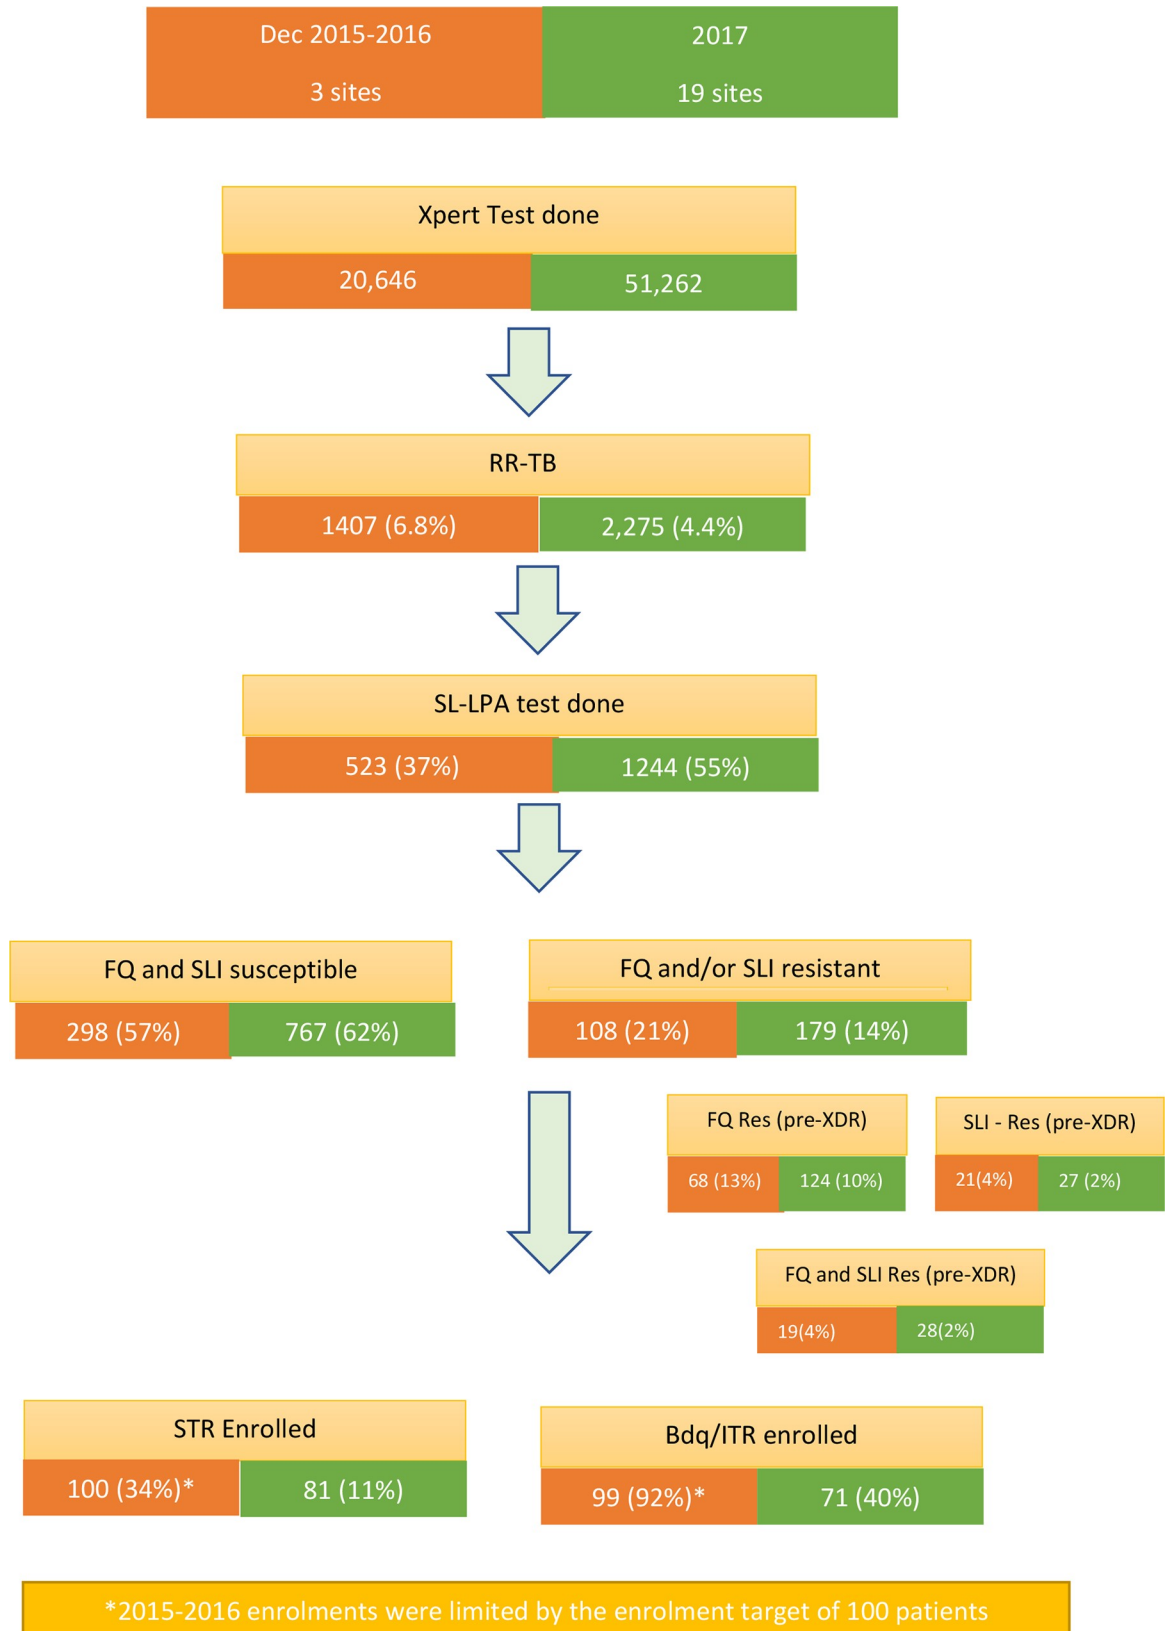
Dec 2015-2016

3 sites

2017

19 sites

Xpert Test done

20,646

51,262

RR-TB

1407 (6.8%)

2,275 (4.4%)

SL-LPA test done

523 (37%)

1244 (55%)

FQ and SLI susceptible

298 (57%)

767 (62%)

FQ and/or SLI resistant

108 (21%)

179 (14%)

FQ Res (pre-XDR)

68 (13%)

124 (10%)

SLI - Res (pre-XDR)

21(4%)

27 (2%)

FQ and SLI Res (pre-XDR)

19(4%)

28(2%)

STR Enrolled

100 (34%)*

81 (11%)

Bdq/ITR enrolled

99 (92%)*

71 (40%)

*2015-2016 enrolments were limited by the enrolment target of 100 patients